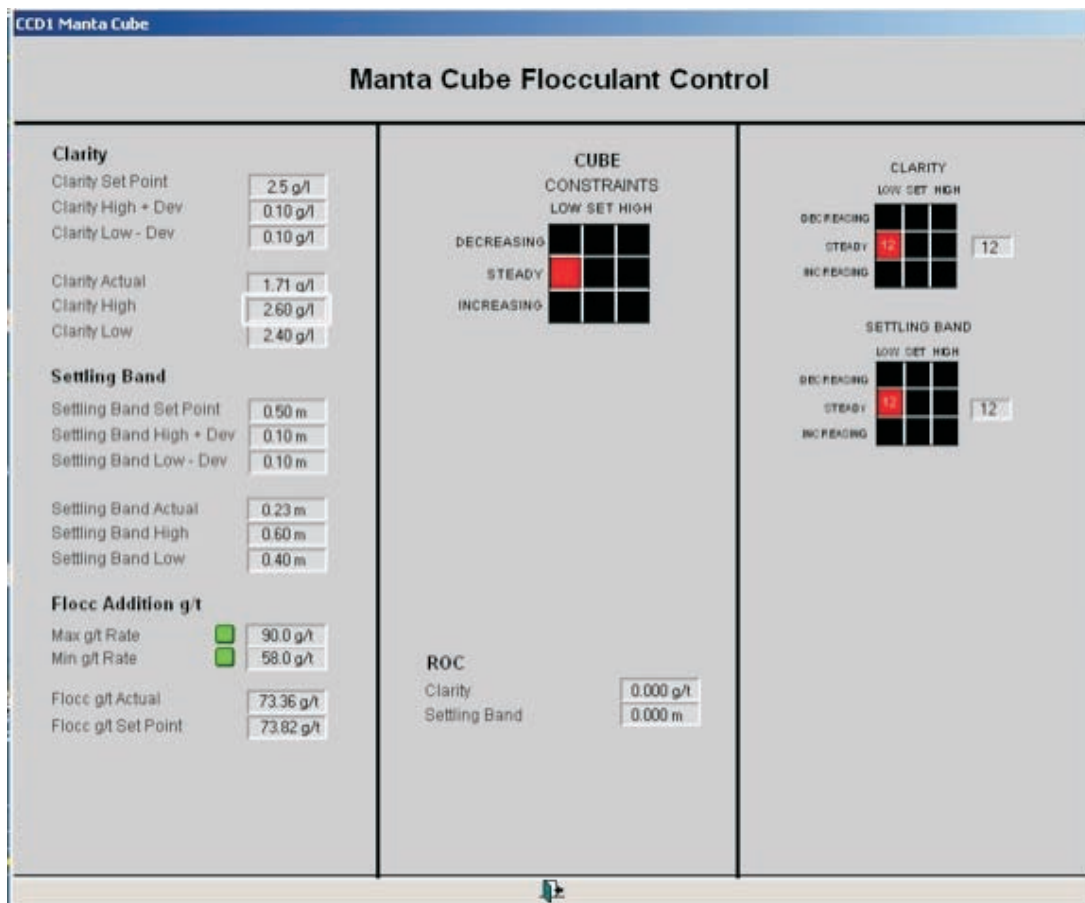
CCD1 Manta Cube

Manta Cube Flocculant Control

Clarity

| | |
|---|---|
| Clarity Set Point | 2.5 g/l |
| Clarity High + Dev | 0.10 g/l |
| Clarity Low - Dev | 0.10 g/l |

| | |
|---|---|
| Clarity Actual | 1.71 g/l |
| Clarity High | 2.60 g/l |
| Clarity Low | 2.40 g/l |

Settling Band

| | |
|---|---|
| Settling Band Set Point | 0.50 m |
| Settling Band High + Dev | 0.10 m |
| Settling Band Low - Dev | 0.10 m |

| | |
|---|---|
| Settling Band Actual | 0.23 m |
| Settling Band High | 0.60 m |
| Settling Band Low | 0.40 m |

Flocc Addition g/t

| | |
|---|---|
| Max g/t Rate | 90.0 g/t |
| Min g/t Rate | 58.0 g/t |

| | |
|---|---|
| Flocc g/t Actual | 73.36 g/t |
| Flocc g/t Set Point | 73.82 g/t |

CUBE
CONSTRAINTS
LOW SET HIGH
DECREASING
STEADY
INCREASING

ROC

| | |
|---|---|
| Clarity | 0.000 g/t |
| Settling Band | 0.000 m |

CLARITY
LOW SET HIGH
DECREASING
STEADY 12
INCREASING
12

SETTLING BAND
LOW SET HIGH
DECREASING
STEADY 12
INCREASING
12